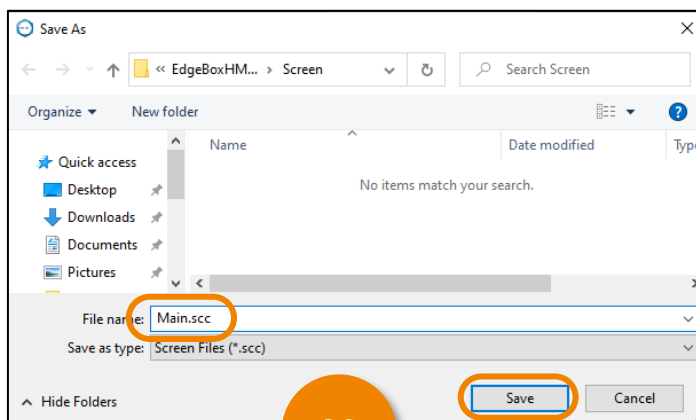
Save As

« EdgeBoxHM... › Screen

Search Screen

Organize ▾

New folder

Name

Date modified

Typ

Quick access

Desktop

Downloads

Documents

Pictures

No items match your search.

File name: Main.scc

Save as type: Screen Files (*.scc)

Hide Folders

Save

Cancel